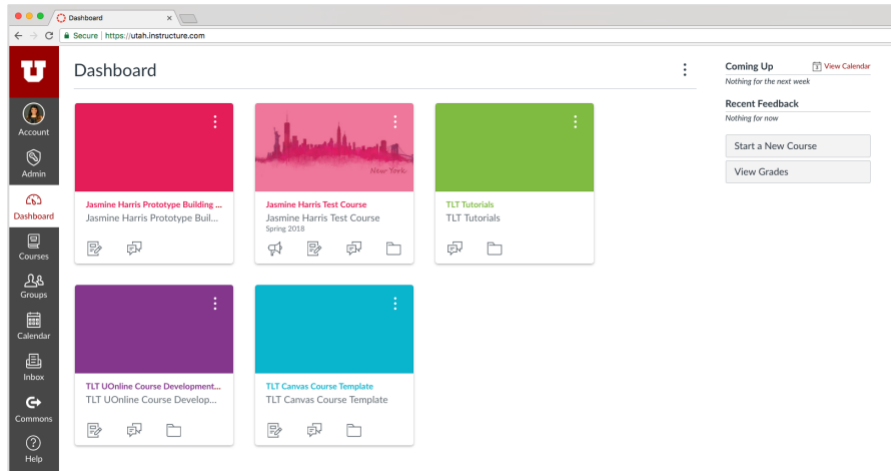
Dashboard

Secure | https://utah.instructure.com

U

Account

Admin

Dashboard

Courses

Groups

Calendar

Inbox

Commons

Help

Dashboard

Jasmine Harris Prototype Building ...
Jasmine Harris Prototype Buil...

New York

Jasmine Harris Test Course
Jasmine Harris Test Course
Spring 2018

TLT Tutorials
TLT Tutorials

TLT UOnline Course Development...
TLT UOnline Course Develop...

TLT Canvas Course Template
TLT Canvas Course Template

Coming Up
View Calendar
Nothing for the next week

Recent Feedback
Nothing for now

Start a New Course

View Grades